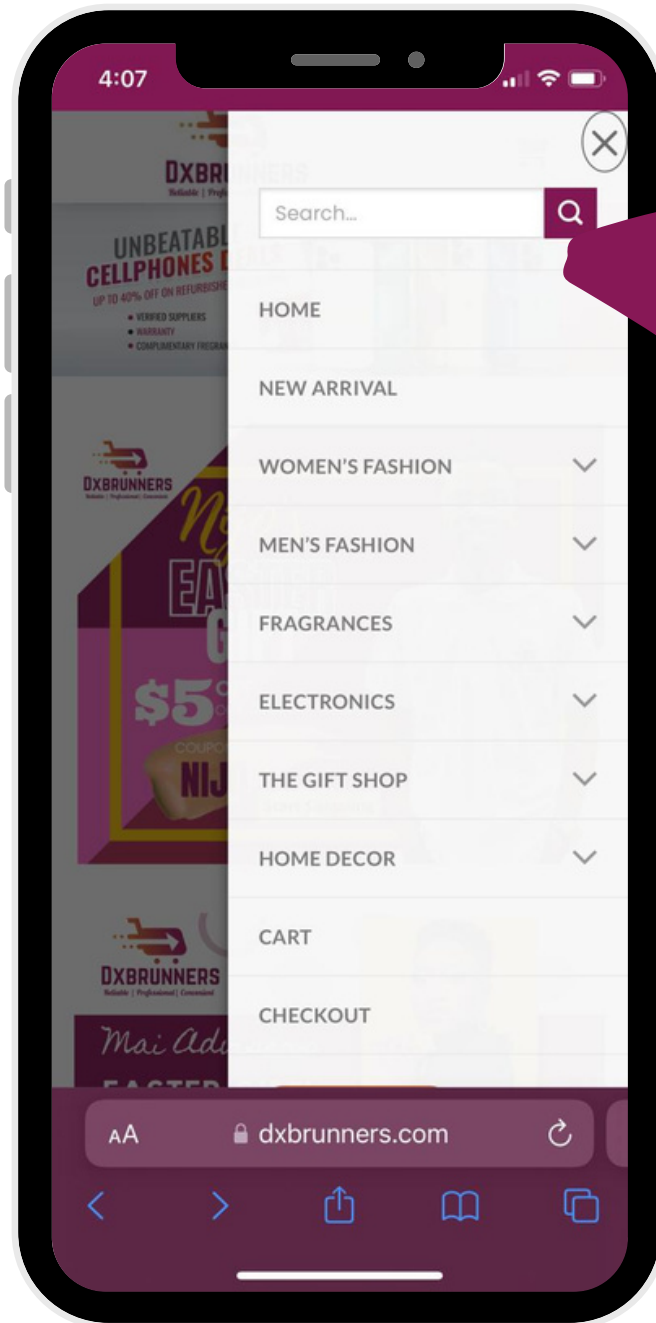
4:07

DXBRUNNERS

UNBEATABL
CELLPHONES
UP TO 40% OFF ON REFURBISHE
• VERIFIED SUPPLIERS
• WARRANTY
• COMPLIMENTARY FRAGRA

DXBRUNNERS
Reliable | Professional | Convenient

EA
$5
NIJ

DXBRUNNERS
Reliable | Professional | Convenient

Mai Adu

Search...

HOME

NEW ARRIVAL

WOMEN'S FASHION

MEN'S FASHION

FRAGRANCES

ELECTRONICS

THE GIFT SHOP

HOME DECOR

CART

CHECKOUT

AA dxbrunners.com